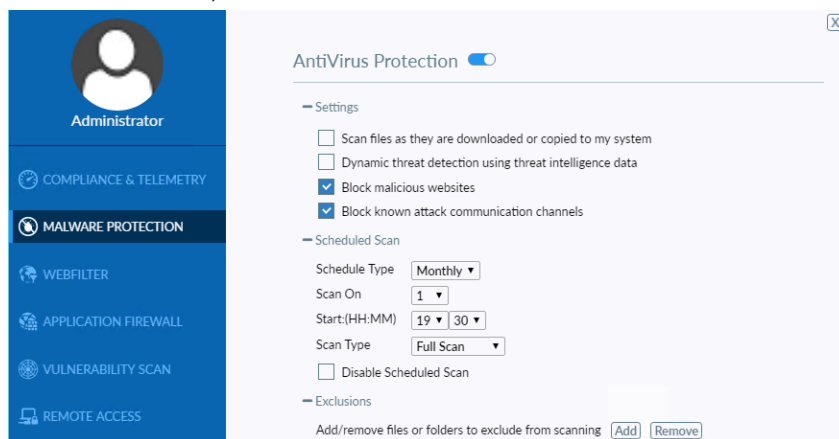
Administrator

COMPLIANCE & TELEMETRY

MALWARE PROTECTION

WEBFILTER

APPLICATION FIREWALL

VULNERABILITY SCAN

REMOTE ACCESS

X

AntiVirus Protection

− Settings

Scan files as they are downloaded or copied to my system

Dynamic threat detection using threat intelligence data

Block malicious websites

Block known attack communication channels

− Scheduled Scan

Schedule Type Monthly ▾

Scan On 1 ▾

Start:(HH:MM) 19 ▾ 30 ▾

Scan Type Full Scan ▾

Disable Scheduled Scan

− Exclusions

Add/remove files or folders to exclude from scanning Add Remove